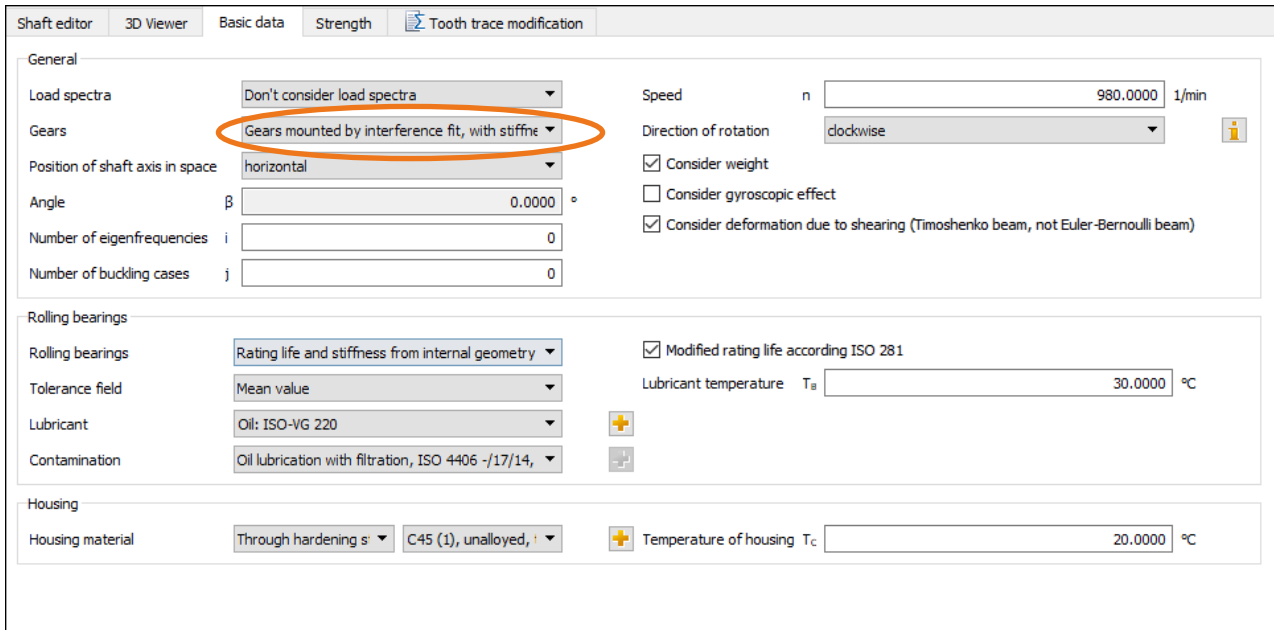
Shaft editor | 3D Viewer | Basic data | Strength | Tooth trace modification

General

Load spectra: Don't consider load spectra
Gears: Gears mounted by interference fit, with stiffne
Position of shaft axis in space: horizontal
Angle $\beta$: 0.0000 °
Number of eigenfrequencies i: 0
Number of buckling cases j: 0

Speed n: 980.0000 1/min
Direction of rotation: clockwise
☑ Consider weight
☐ Consider gyroscopic effect
☑ Consider deformation due to shearing (Timoshenko beam, not Euler-Bernoulli beam)

Rolling bearings

Rolling bearings: Rating life and stiffness from internal geometry
Tolerance field: Mean value
Lubricant: Oil: ISO-VG 220
Contamination: Oil lubrication with filtration, ISO 4406 -/17/14,

☑ Modified rating life according ISO 281
Lubricant temperature $T_B$: 30.0000 °C

Housing

Housing material: Through hardening st | C45 (1), unalloyed,
Temperature of housing $T_C$: 20.0000 °C